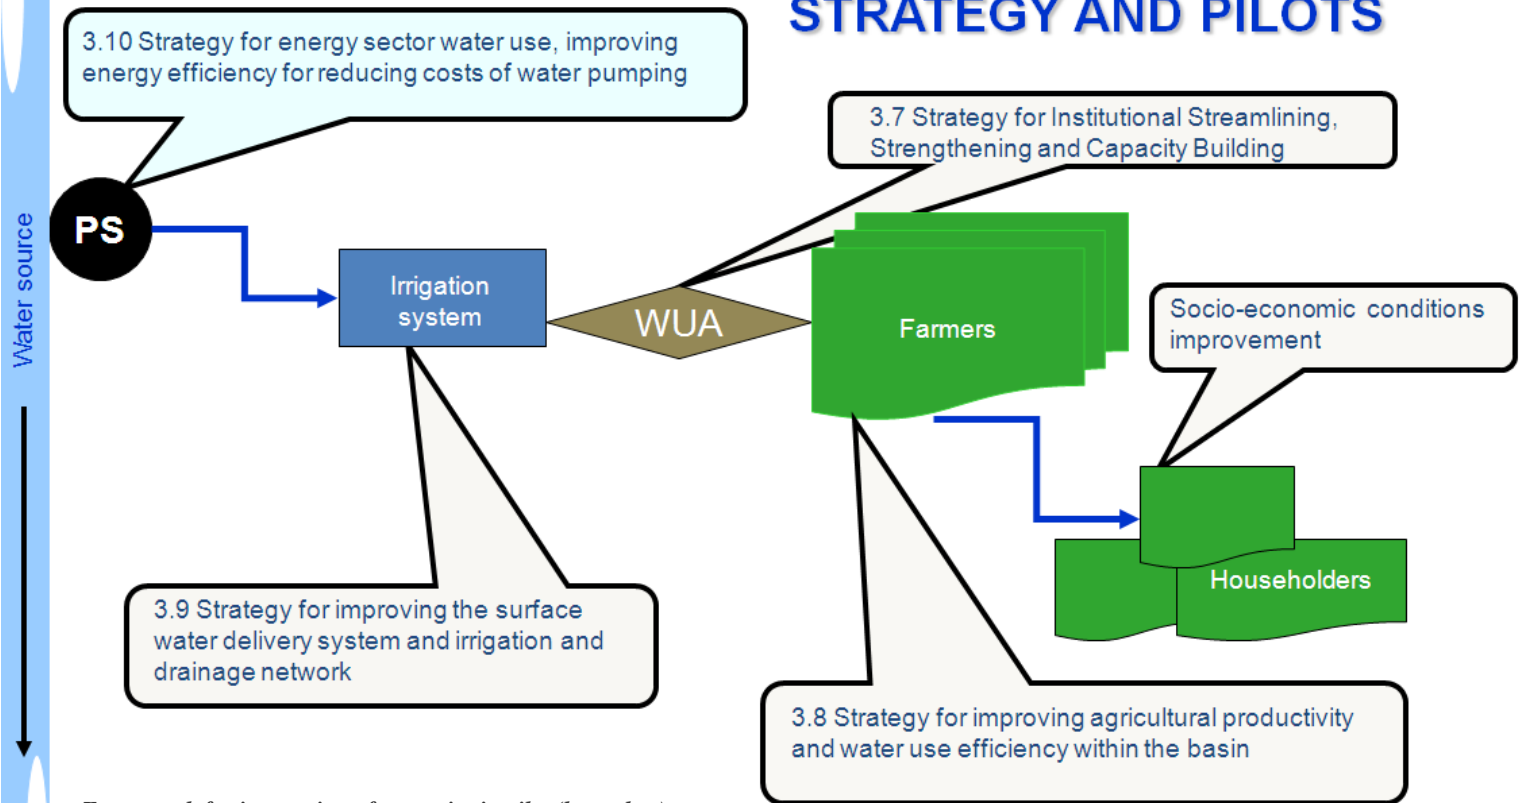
STRATEGY AND PILOTS

3.10 Strategy for energy sector water use, improving energy efficiency for reducing costs of water pumping

3.7 Strategy for Institutional Streamlining, Strengthening and Capacity Building

Water source

PS

Irrigation system

WUA

Farmers

Socio-economic conditions improvement

Householders

3.9 Strategy for improving the surface water delivery system and irrigation and drainage network

3.8 Strategy for improving agricultural productivity and water use efficiency within the basin

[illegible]